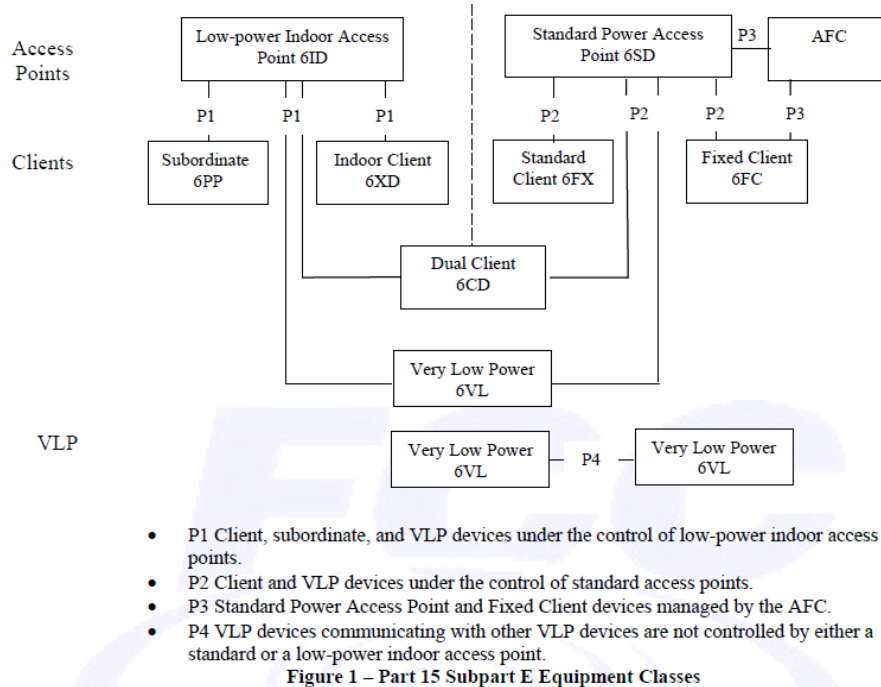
Access Points

Low-power Indoor Access Point 6ID

Standard Power Access Point 6SD

P3

AFC

P1 P1 P1

P2 P2 P2 P3

Clients

Subordinate 6PP

Indoor Client 6XD

Standard Client 6FX

Fixed Client 6FC

Dual Client 6CD

Very Low Power 6VL

VLP

Very Low Power 6VL

P4

Very Low Power 6VL

- P1 Client, subordinate, and VLP devices under the control of low-power indoor access points.
- P2 Client and VLP devices under the control of standard access points.
- P3 Standard Power Access Point and Fixed Client devices managed by the AFC.
- P4 VLP devices communicating with other VLP devices are not controlled by either a standard or a low-power indoor access point.

**Figure 1 – Part 15 Subpart E Equipment Classes**